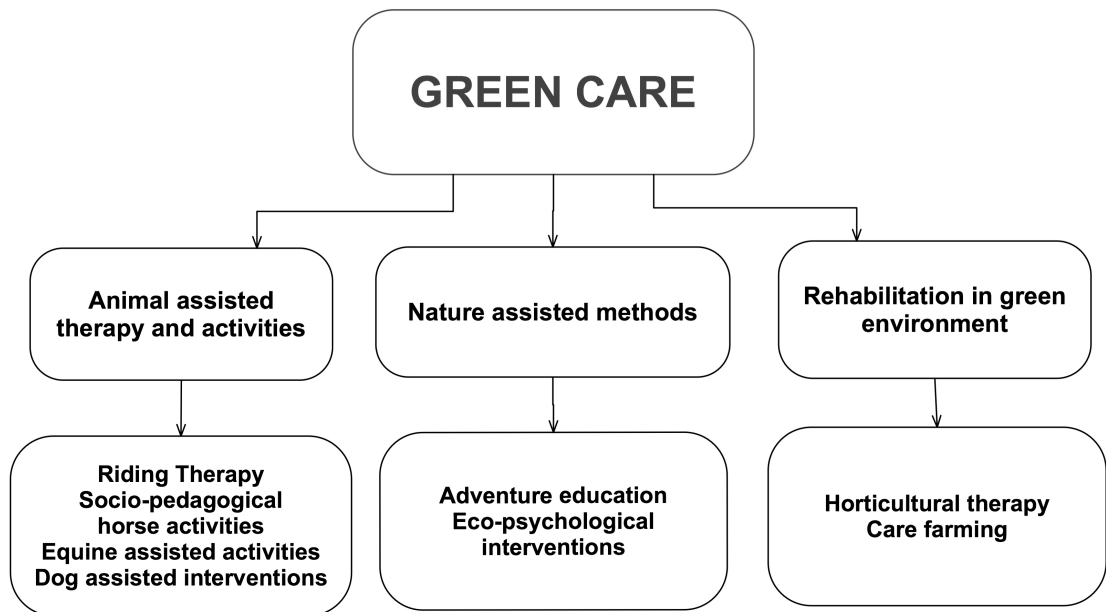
GREEN CARE

Animal assisted therapy and activities

Nature assisted methods

Rehabilitation in green environment

Riding Therapy
Socio-pedagogical horse activities
Equine assisted activities
Dog assisted interventions

Adventure education
Eco-psychological interventions

Horticultural therapy
Care farming